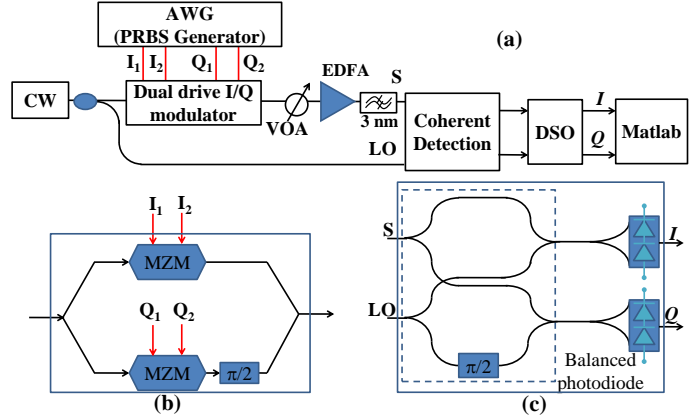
AWG
(PRBS Generator)

(a)

$I_1$ $I_2$ $Q_1$ $Q_2$

CW

Dual drive I/Q modulator

VOA

EDFA

S

3 nm

Coherent Detection

LO

DSO

$I$

$Q$

Matlab

$I_1$ $I_2$

MZM

$Q_1$ $Q_2$

MZM

$\pi/2$

(b)

S

LO

$\pi/2$

$I$

$Q$

Balanced photodiode

(c)